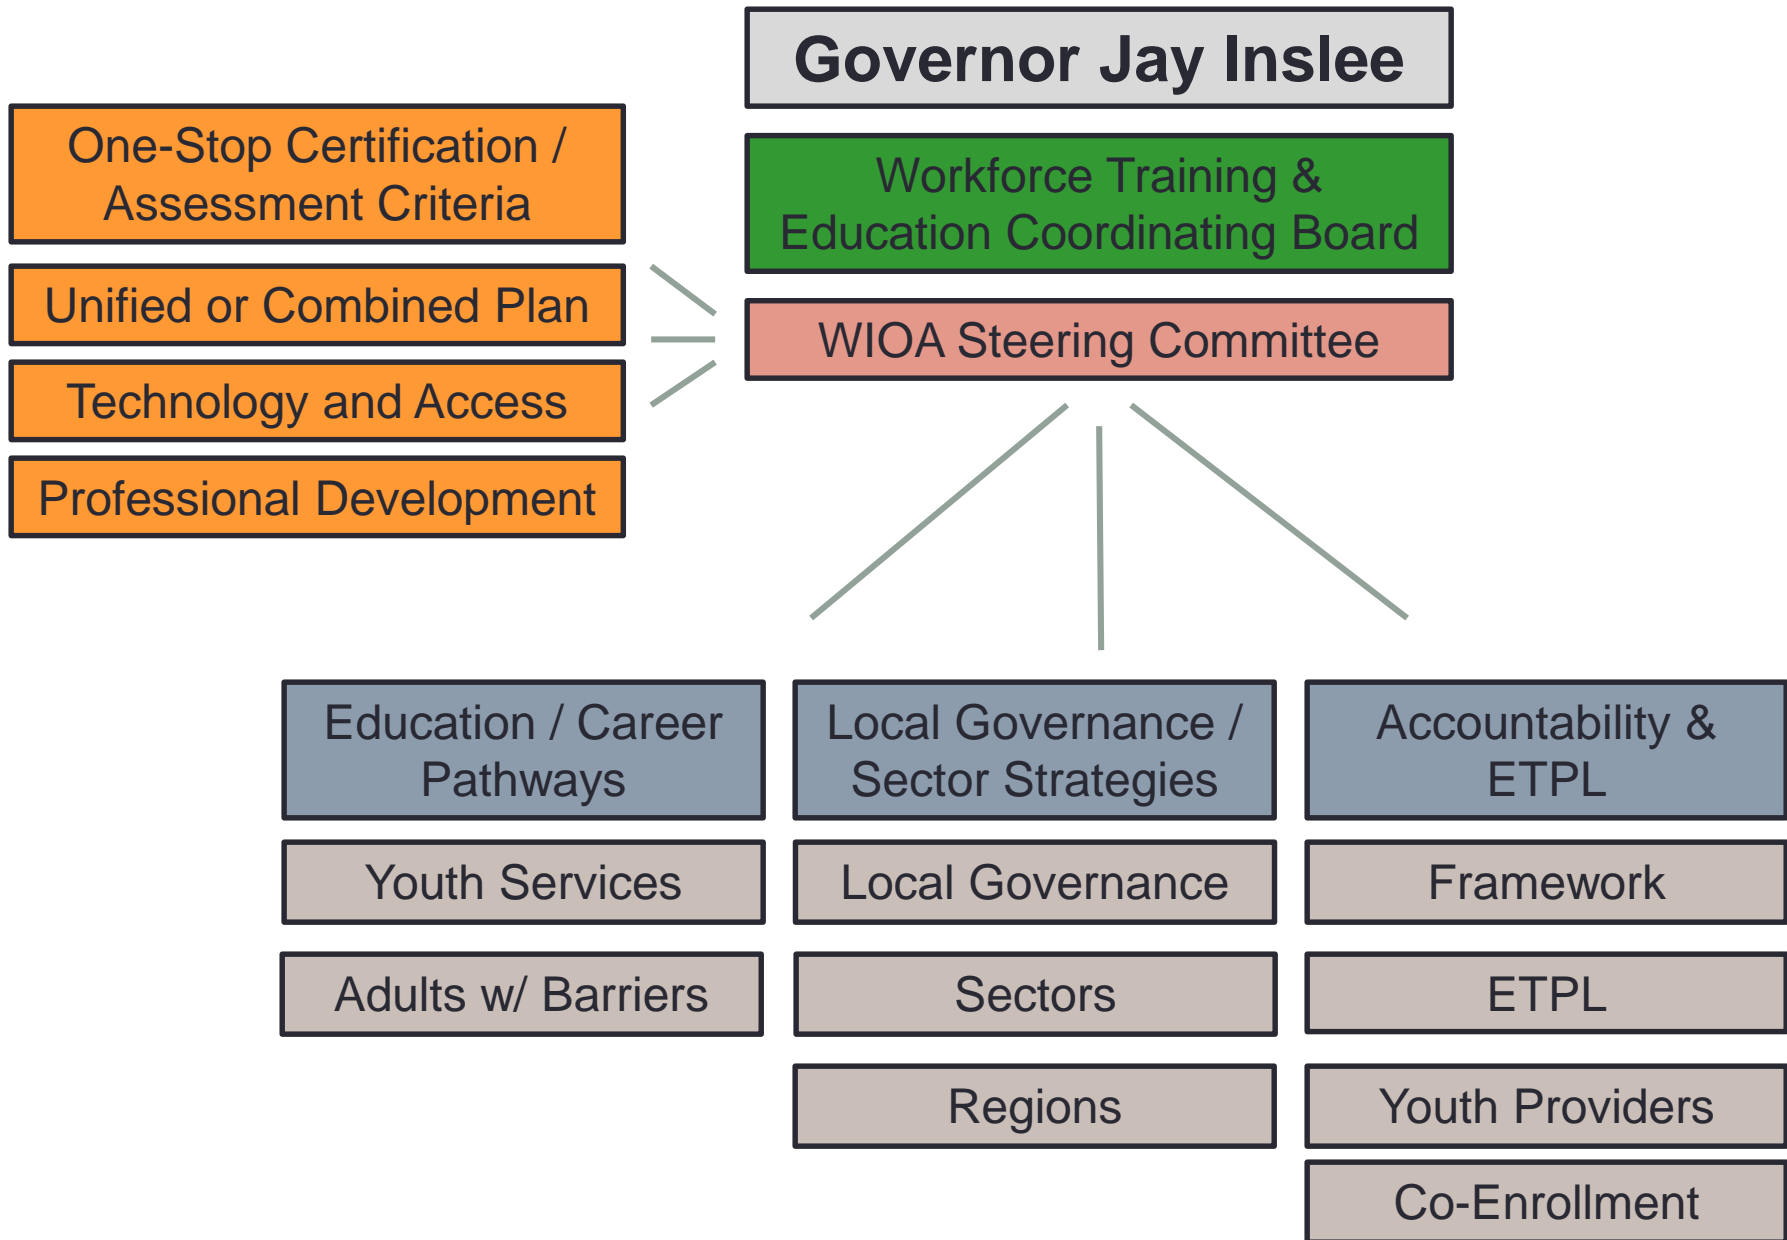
Governor Jay Inslee

Workforce Training & Education Coordinating Board

WIOA Steering Committee

One-Stop Certification / Assessment Criteria

Unified or Combined Plan

Technology and Access

Professional Development

Education / Career Pathways

Youth Services

Adults w/ Barriers

Local Governance / Sector Strategies

Local Governance

Sectors

Regions

Accountability & ETPL

Framework

ETPL

Youth Providers

Co-Enrollment